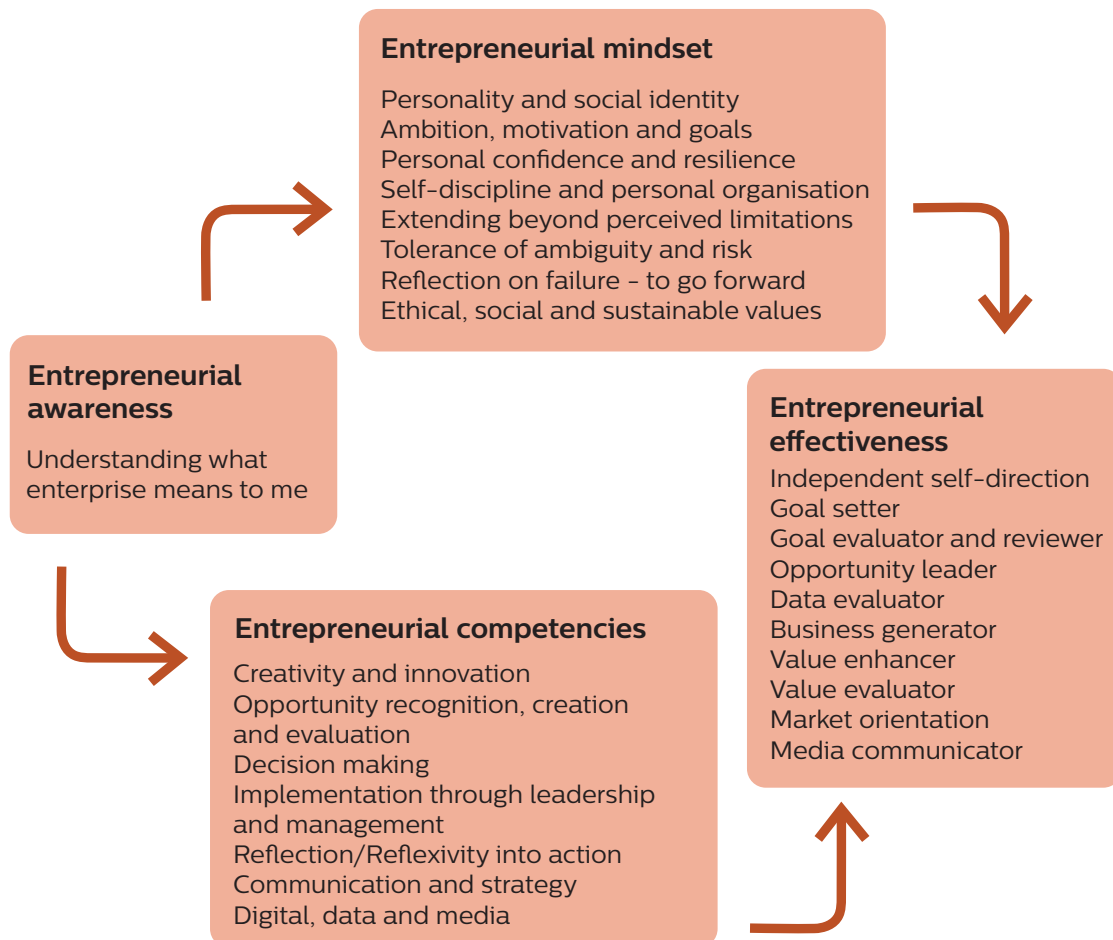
Entrepreneurial awareness

Understanding what enterprise means to me

Entrepreneurial mindset

Personality and social identity
Ambition, motivation and goals
Personal confidence and resilience
Self-discipline and personal organisation
Extending beyond perceived limitations
Tolerance of ambiguity and risk
Reflection on failure - to go forward
Ethical, social and sustainable values

Entrepreneurial effectiveness

Independent self-direction
Goal setter
Goal evaluator and reviewer
Opportunity leader
Data evaluator
Business generator
Value enhancer
Value evaluator
Market orientation
Media communicator

Entrepreneurial competencies

Creativity and innovation
Opportunity recognition, creation and evaluation
Decision making
Implementation through leadership and management
Reflection/Reflexivity into action
Communication and strategy
Digital, data and media